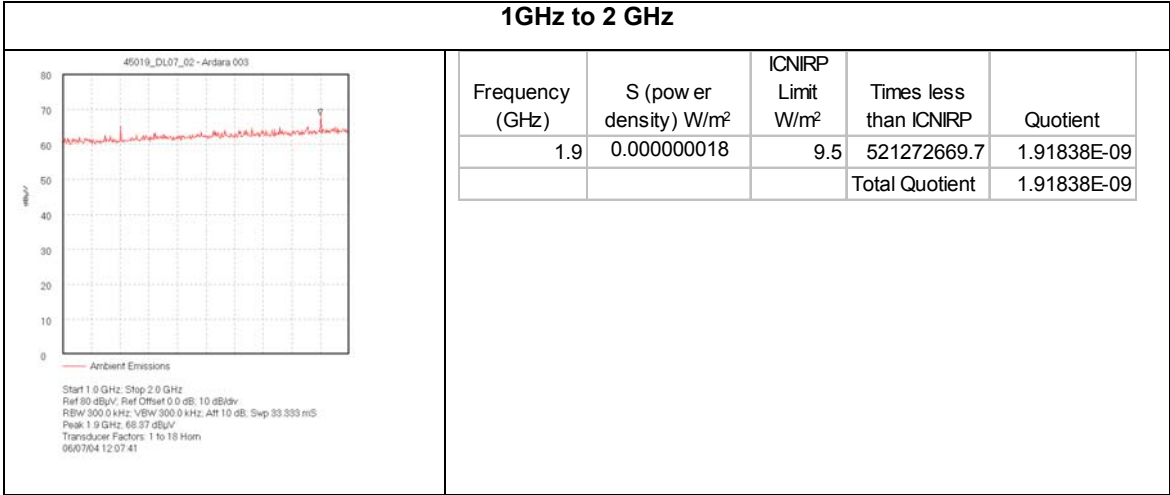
1GHz to 2 GHz

45019_DL07_02 - Ardara 003

80
70
60
50
40
30
20
10
0

dBµV

Ambient Emissions

Start 1.0 GHz; Stop 2.0 GHz
Ref 80 dBµV; Ref Offset 0.0 dB; 10 dB/div
RBW 300.0 kHz; VBW 300.0 kHz; Att 10 dB; Swp 33.333 mS
Peak 1.9 GHz, 68.37 dBµV
Transducer Factors: 1 to 18 Horn
06/07/04 12:07:41

| Frequency (GHz) | S (pow er density) W/m² | ICNIRP Limit W/m² | Times less than ICNIRP | Quotient |
|---|---|---|---|---|
| 1.9 | 0.000000018 | 9.5 | 521272669.7 | 1.91838E-09 |
| | | | Total Quotient | 1.91838E-09 |